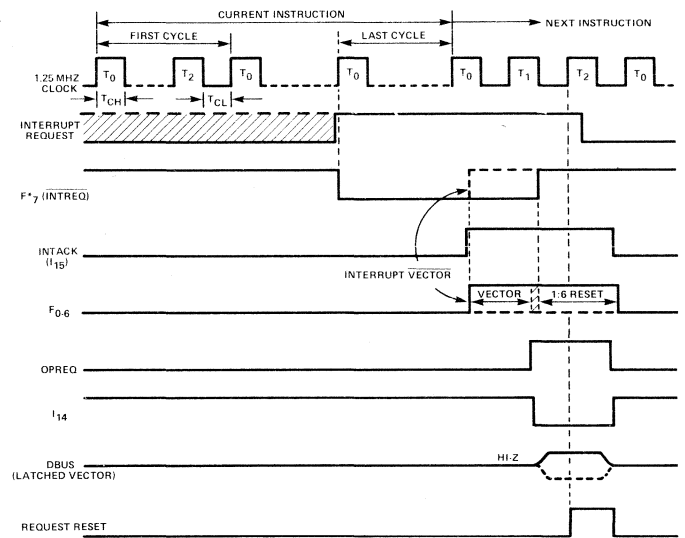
CURRENT INSTRUCTION

NEXT INSTRUCTION

FIRST CYCLE

LAST CYCLE

1.25 MHZ CLOCK

$T_0$ $T_2$ $T_0$ $T_0$ $T_0$ $T_1$ $T_2$ $T_0$

$T_{CH}$

$T_{CL}$

INTERRUPT REQUEST

$F^*_7$ ($\overline{INTREQ}$)

INTACK ($I_{15}$)

INTERRUPT $\overline{VECTOR}$

$F_{0\text{-}6}$

VECTOR

1:6 RESET

OPREQ

$I_{14}$

HI-Z

DBUS (LATCHED VECTOR)

REQUEST RESET